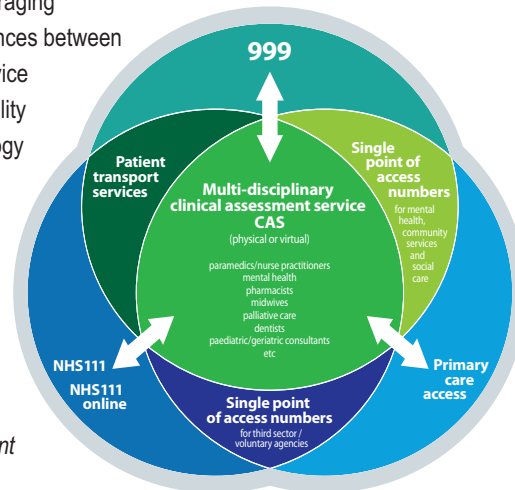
raging
nces between
rice
ility
ogy

nt

999

Patient transport services

Single point of access numbers
for mental health, community services and social care

Multi-disciplinary clinical assessment service CAS
(physical or virtual)

paramedics/nurse practitioners
mental health
pharmacists
midwives
palliative care
dentists
paediatric/geriatric consultants
etc

NHS111
NHS111 online

Primary care access

Single point of access numbers
for third sector / voluntary agencies